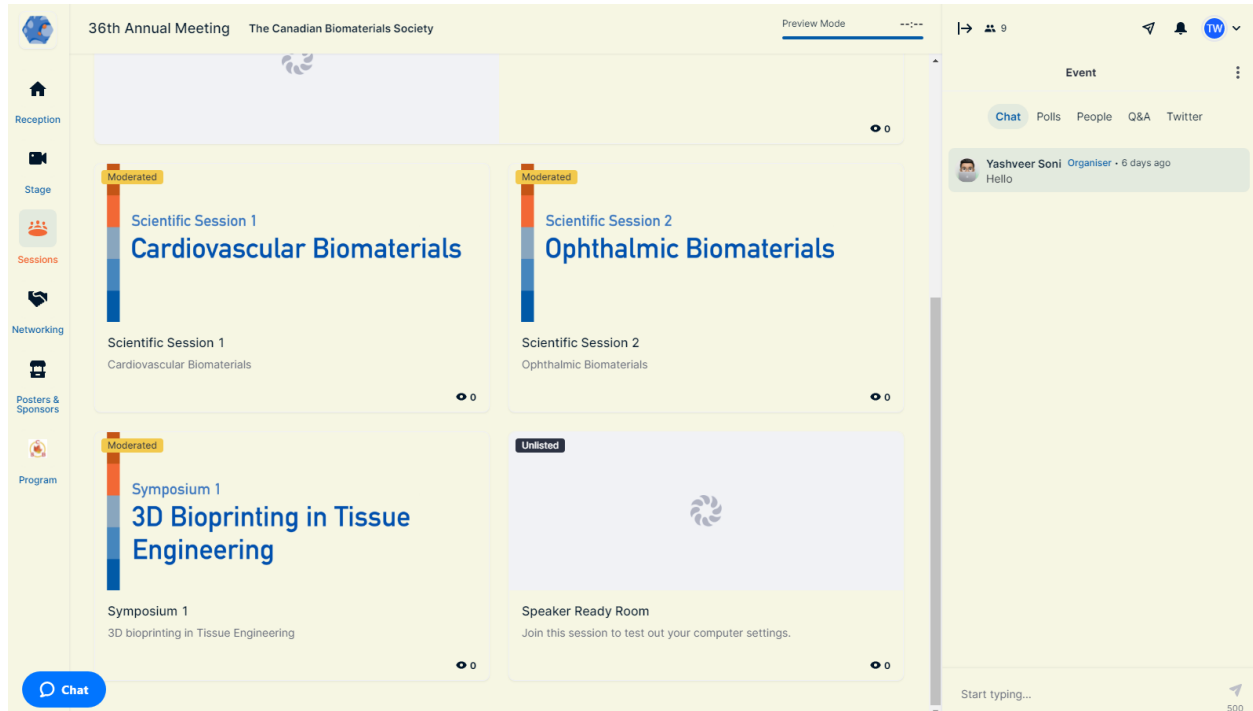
36th Annual Meeting The Canadian Biomaterials Society

Preview Mode --:--

9

TW

Reception

Stage

Sessions

Networking

Posters & Sponsors

Program

0

Moderated

Scientific Session 1
Cardiovascular Biomaterials

Scientific Session 1
Cardiovascular Biomaterials

0

Moderated

Scientific Session 2
Ophthalmic Biomaterials

Scientific Session 2
Ophthalmic Biomaterials

0

Moderated

Symposium 1
3D Bioprinting in Tissue Engineering

Symposium 1
3D bioprinting in Tissue Engineering

0

Unlisted

Speaker Ready Room
Join this session to test out your computer settings.

0

Chat

Event

Chat Polls People Q&A Twitter

Yashveer Soni Organiser • 6 days ago
Hello

Start typing...

500